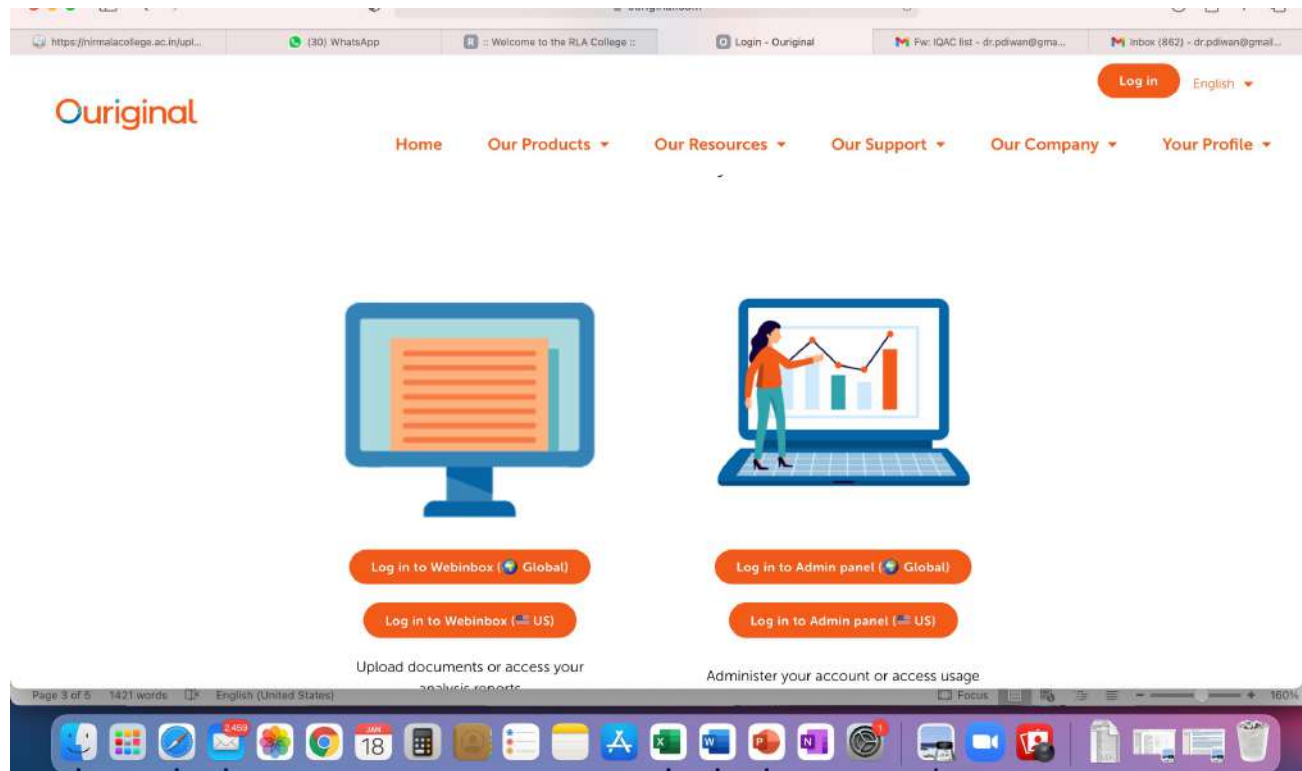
https://nirmalacollege.ac.in/upl... (30) WhatsApp :: Welcome to the RLA College :: Login - Ouriginal Fw: IQAC list - dr.pdiwan@gma... Inbox (862) - dr.pdiwan@gmail...

Log in English

Ouriginal

Home Our Products Our Resources Our Support Our Company Your Profile

Log in to Webinbox (Global)

Log in to Webinbox (US)

Upload documents or access your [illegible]

Log in to Admin panel (Global)

Log in to Admin panel (US)

Administer your account or access usage

Page 3 of 5 1421 words English (United States) Focus 160%

2,459 JAN 18